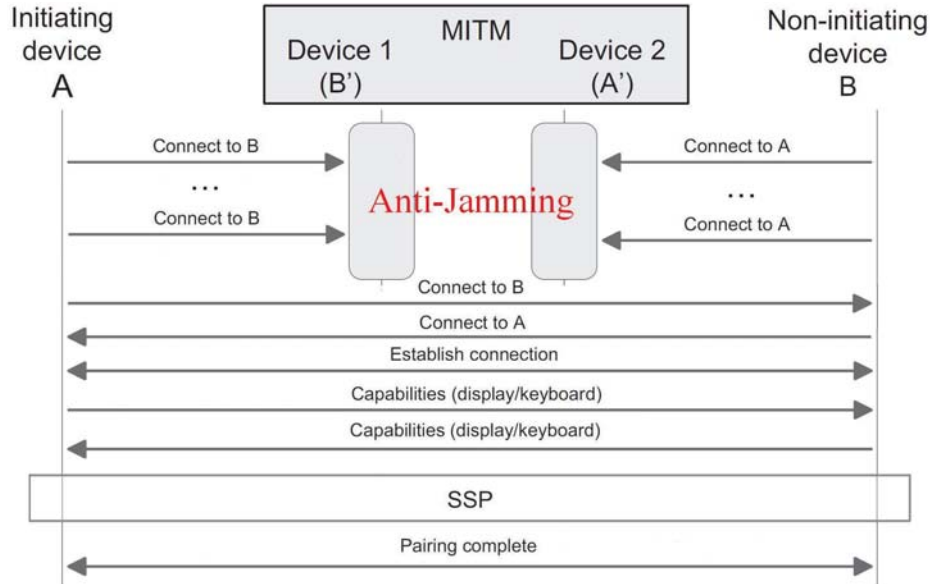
Initiating device
A

MITM
Device 1
(B')
Device 2
(A')

Non-initiating device
B

Connect to B
...
Connect to B

Anti-Jamming

Connect to A
...
Connect to A

Connect to B
Connect to A
Establish connection
Capabilities (display/keyboard)
Capabilities (display/keyboard)

SSP

Pairing complete